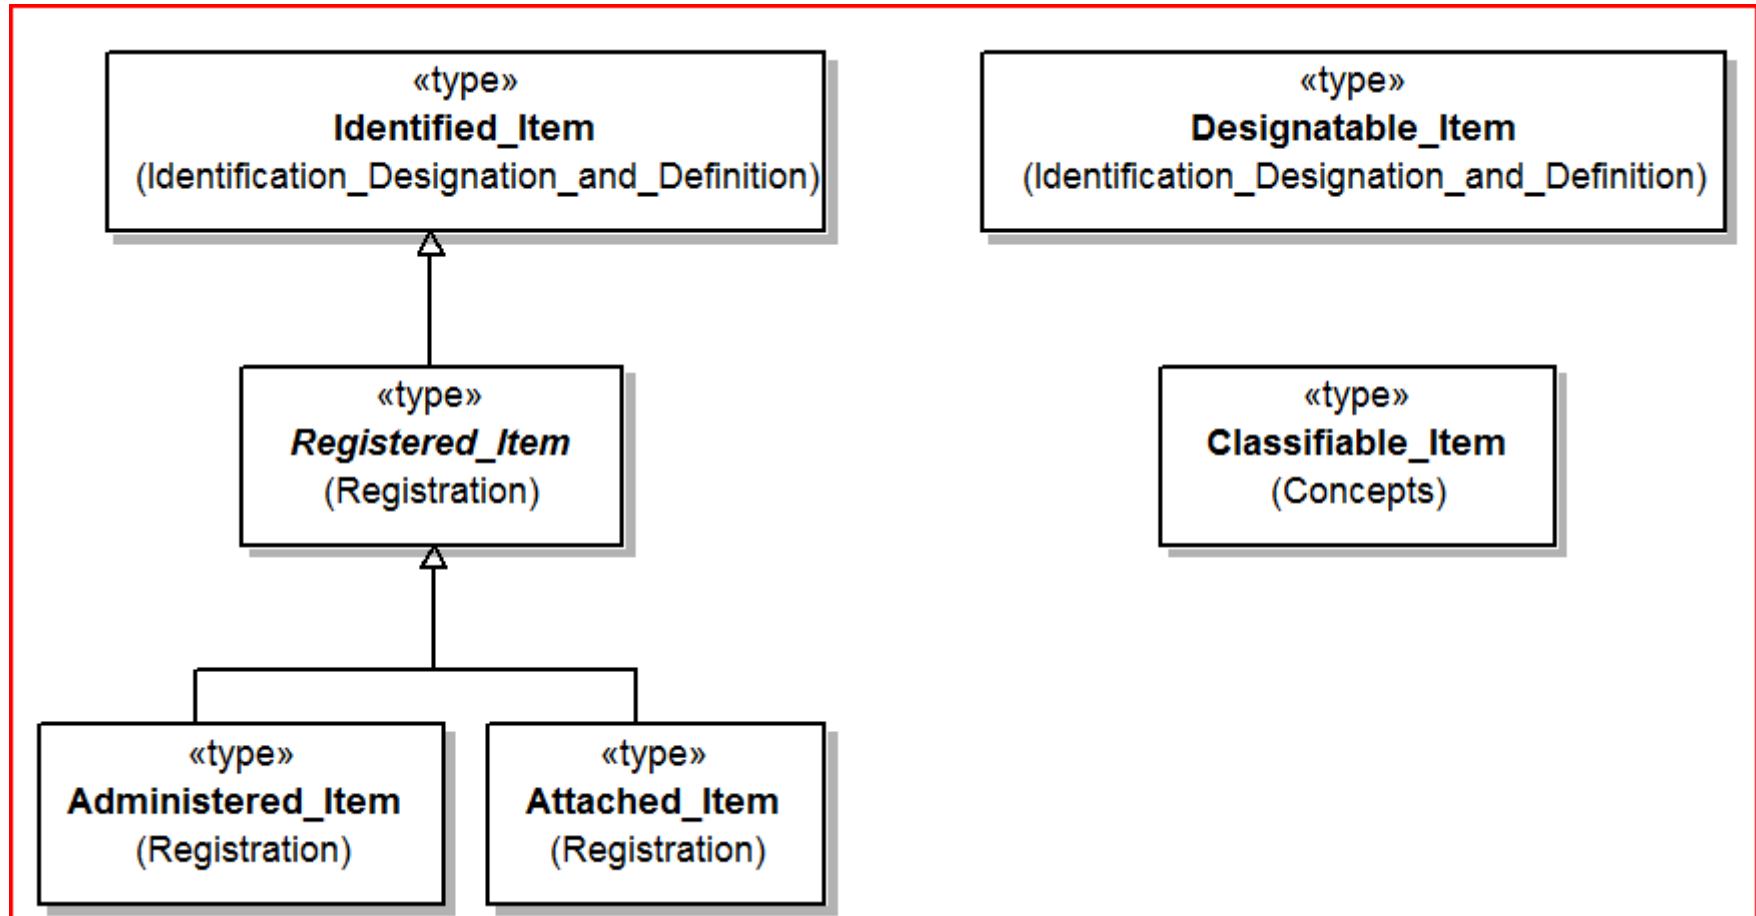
«type»
Identified_Item
(Identification_Designation_and_Definition)

«type»
Designatable_Item
(Identification_Designation_and_Definition)

«type»
Registered_Item
(Registration)

«type»
Classifiable_Item
(Concepts)

«type»
Administered_Item
(Registration)

«type»
Attached_Item
(Registration)